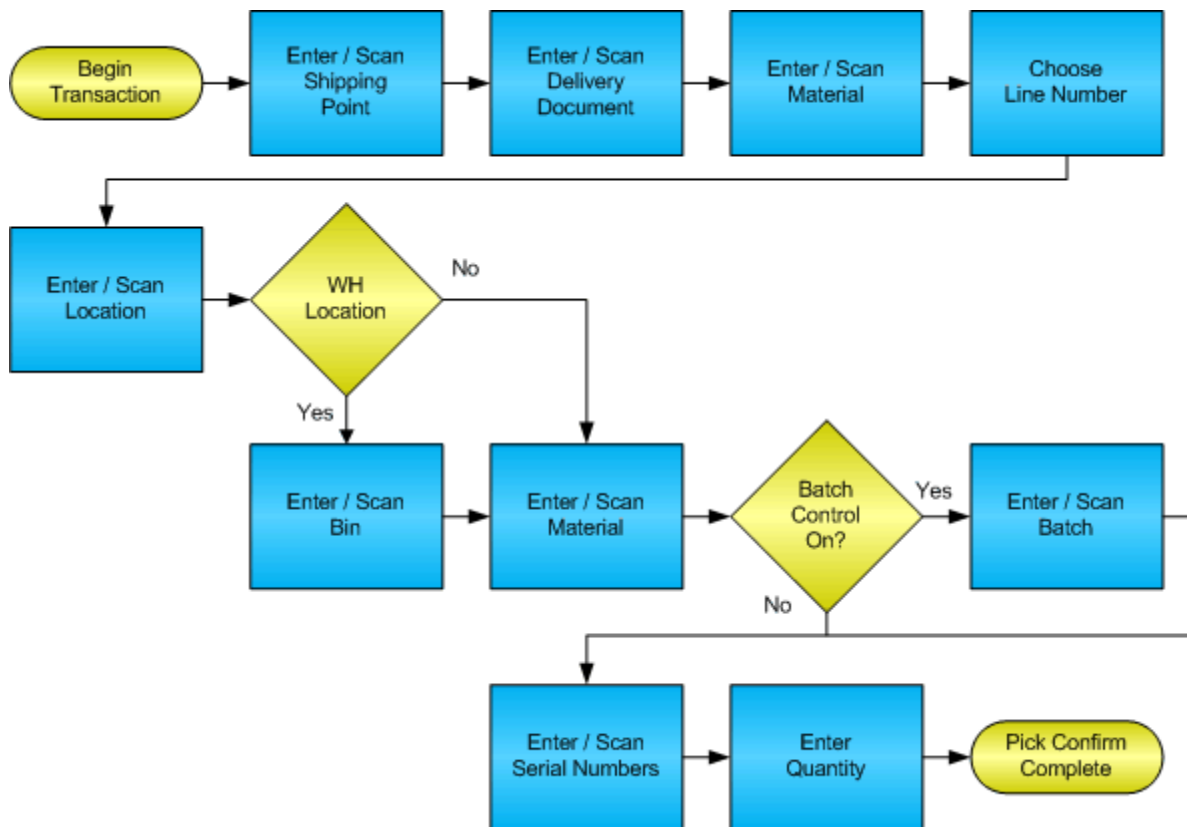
Begin Transaction

Enter / Scan Shipping Point

Enter / Scan Delivery Document

Enter / Scan Material

Choose Line Number

Enter / Scan Location

WH Location

No

Yes

Enter / Scan Bin

Enter / Scan Material

Batch Control On?

Yes

Enter / Scan Batch

No

Enter / Scan Serial Numbers

Enter Quantity

Pick Confirm Complete